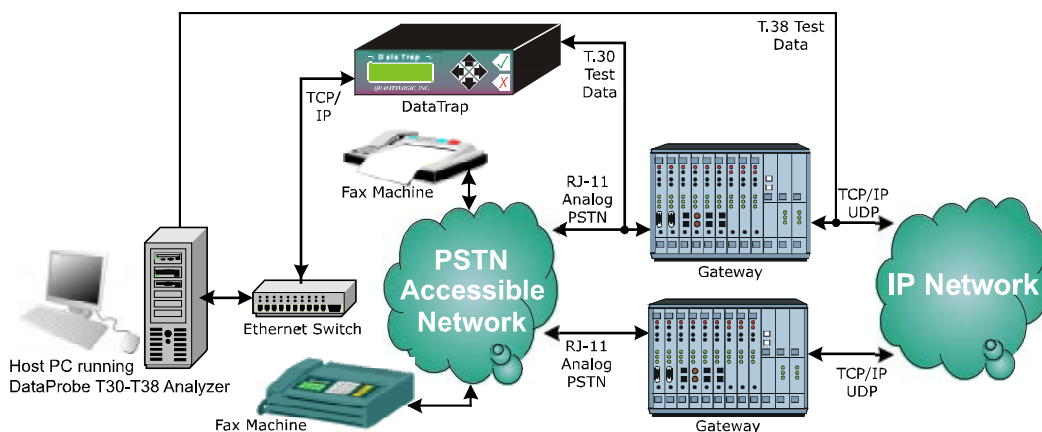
T.38 Test Data

T.30 Test Data

Data Trap

QUALITYLOGIC, INC.

DataTrap

TCP/IP

Fax Machine

RJ-11 Analog PSTN

TCP/IP UDP

PSTN Accessible Network

Gateway

IP Network

Ethernet Switch

Host PC running DataProbe T30-T38 Analyzer

RJ-11 Analog PSTN

TCP/IP UDP

Fax Machine

Gateway